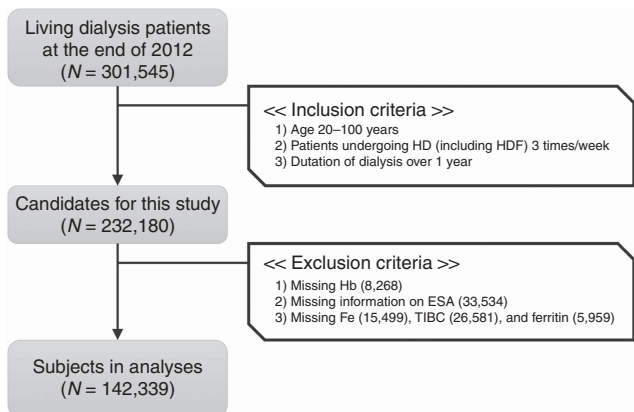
Living dialysis patients at the end of 2012 ($N$ = 301,545)

<< Inclusion criteria >>
1) Age 20–100 years
2) Patients undergoing HD (including HDF) 3 times/week
3) Dutation of dialysis over 1 year

Candidates for this study ($N$ = 232,180)

<< Exclusion criteria >>
1) Missing Hb (8,268)
2) Missing information on ESA (33,534)
3) Missing Fe (15,499), TIBC (26,581), and ferritin (5,959)

Subjects in analyses ($N$ = 142,339)